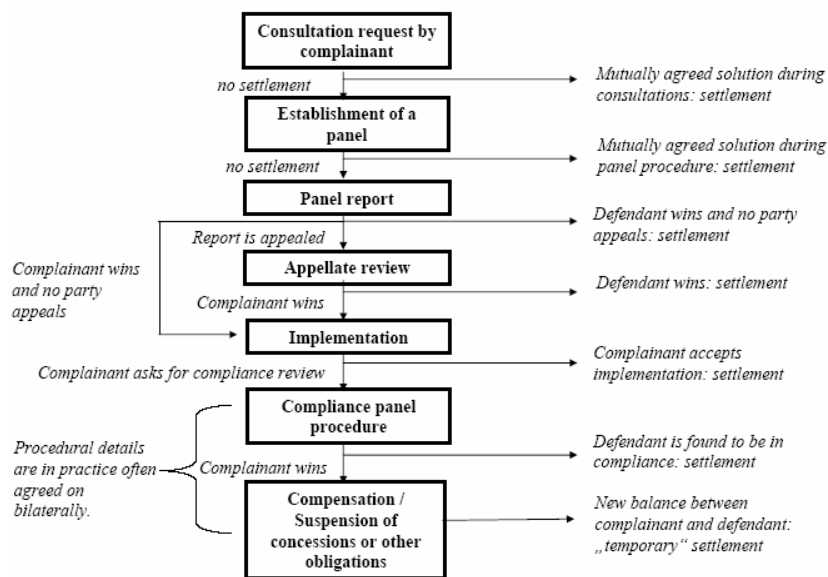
Consultation request by complainant

no settlement

Mutually agreed solution during consultations: settlement

Establishment of a panel

no settlement

Mutually agreed solution during panel procedure: settlement

Panel report

Defendant wins and no party appeals: settlement

Report is appealed

Complainant wins and no party appeals

Appellate review

Complainant wins

Defendant wins: settlement

Implementation

Complainant asks for compliance review

Complainant accepts implementation: settlement

Compliance panel procedure

Procedural details are in practice often agreed on bilaterally.

Complainant wins

Defendant is found to be in compliance: settlement

Compensation / Suspension of concessions or other obligations

New balance between complainant and defendant: „temporary" settlement